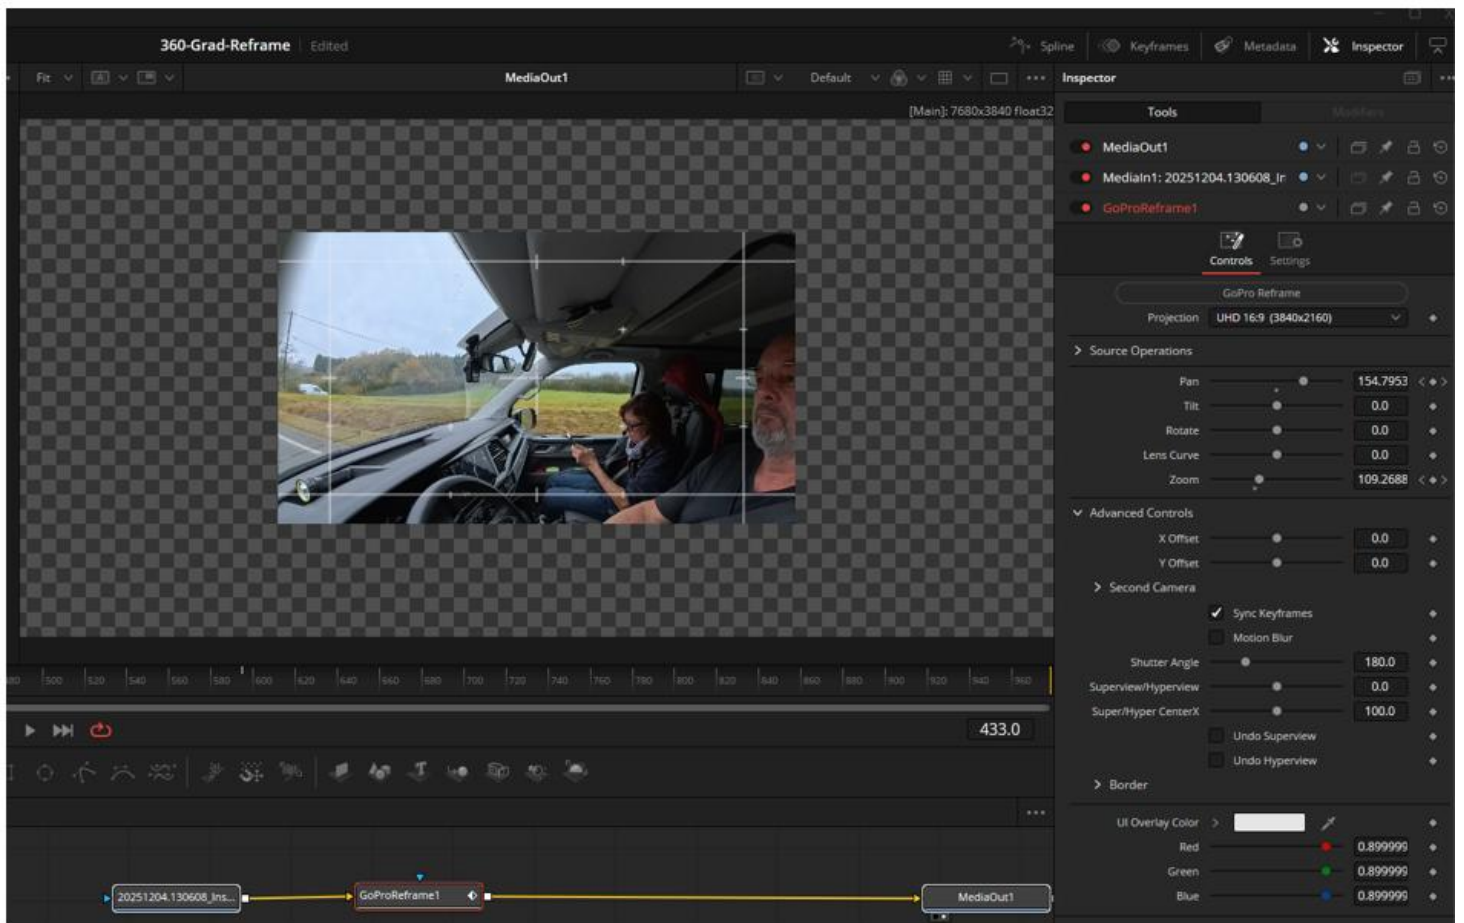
360-Grad-Reframe Edited

Spline Keyframes Metadata Inspector

Fit MediaOut1 Default Inspector

[Main]: 7680x3840 float32

Tools Modifiers

MediaOut1
MediaIn1: 20251204.130608_Ir
GoProReframe1

Controls Settings

GoPro Reframe

Projection UHD 16:9 (3840x2160)

> Source Operations

Pan 154.7953
Tilt 0.0
Rotate 0.0
Lens Curve 0.0
Zoom 109.2688

Advanced Controls

X Offset 0.0
Y Offset 0.0

> Second Camera

Sync Keyframes
Motion Blur

Shutter Angle 180.0
Superview/Hyperview 0.0
Super/Hyper CenterX 100.0

Undo Superview
Undo Hyperview

> Border

UI Overlay Color
Red 0.899999
Green 0.899999
Blue 0.899999

480 500 520 540 560 580 600 620 640 660 680 700 720 740 760 780 800 820 840 860 880 900 920 940 960

433.0

20251204.130608_Ins...
GoProReframe1
MediaOut1